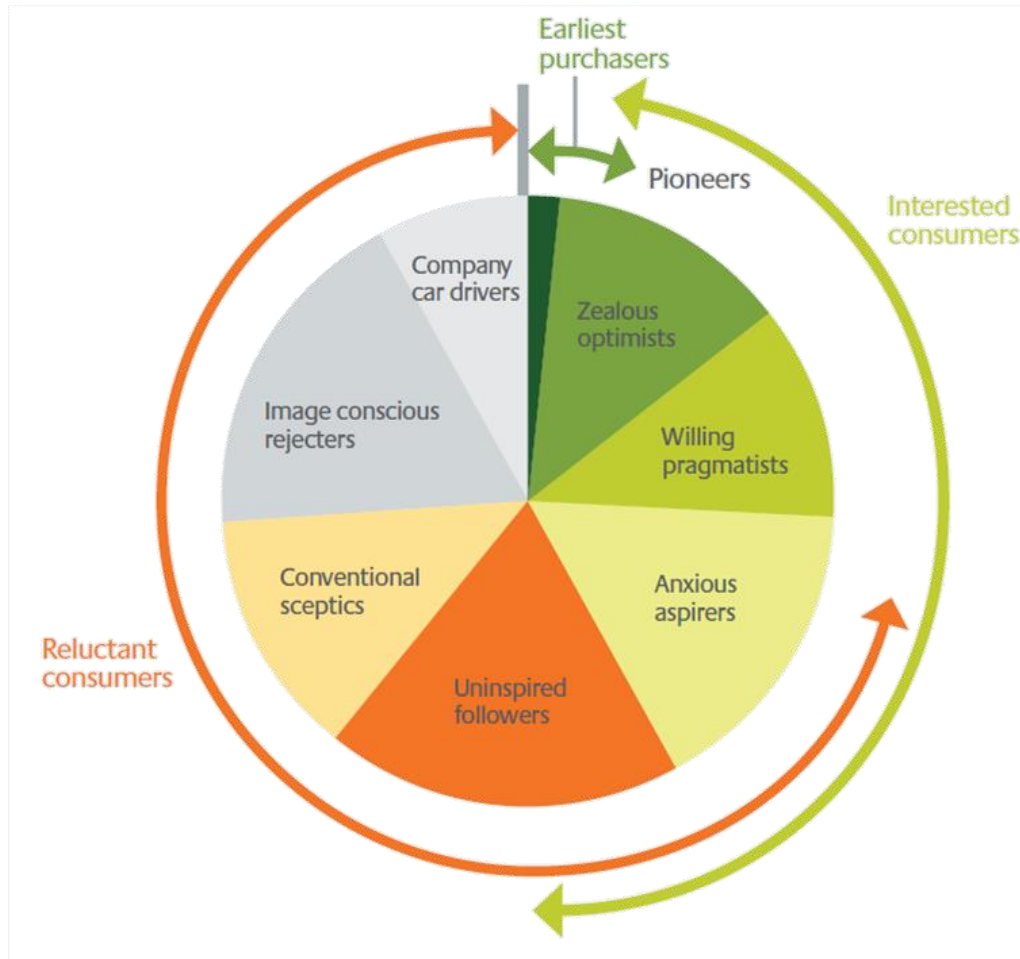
Earliest purchasers

Pioneers

Interested consumers

Company car drivers

Zealous optimists

Image conscious rejecters

Willing pragmatists

Conventional sceptics

Anxious aspirers

Reluctant consumers

Uninspired followers